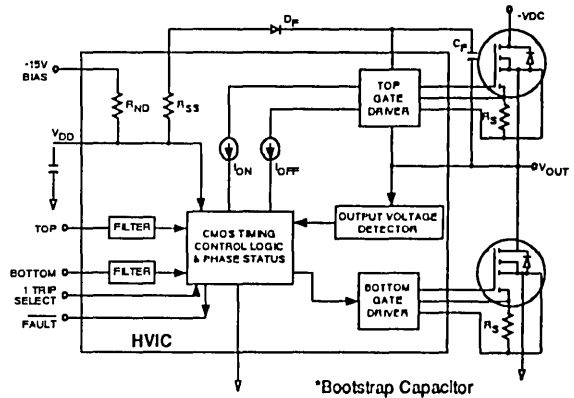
$D_F$

-VDC

$C_F$

-15V BIAS

$R_{ND}$

$R_{SS}$

TOP GATE DRIVER

$R_S$

$V_{DD}$

$I_{ON}$

$I_{OFF}$

$V_{OUT}$

TOP

FILTER

CMOS TIMING CONTROL LOGIC & PHASE STATUS

OUTPUT VOLTAGE DETECTOR

BOTTOM

FILTER

1 TRIP SELECT

BOTTOM GATE DRIVER

$\overline{FAULT}$

$R_S$

HVIC

*Bootstrap Capacitor